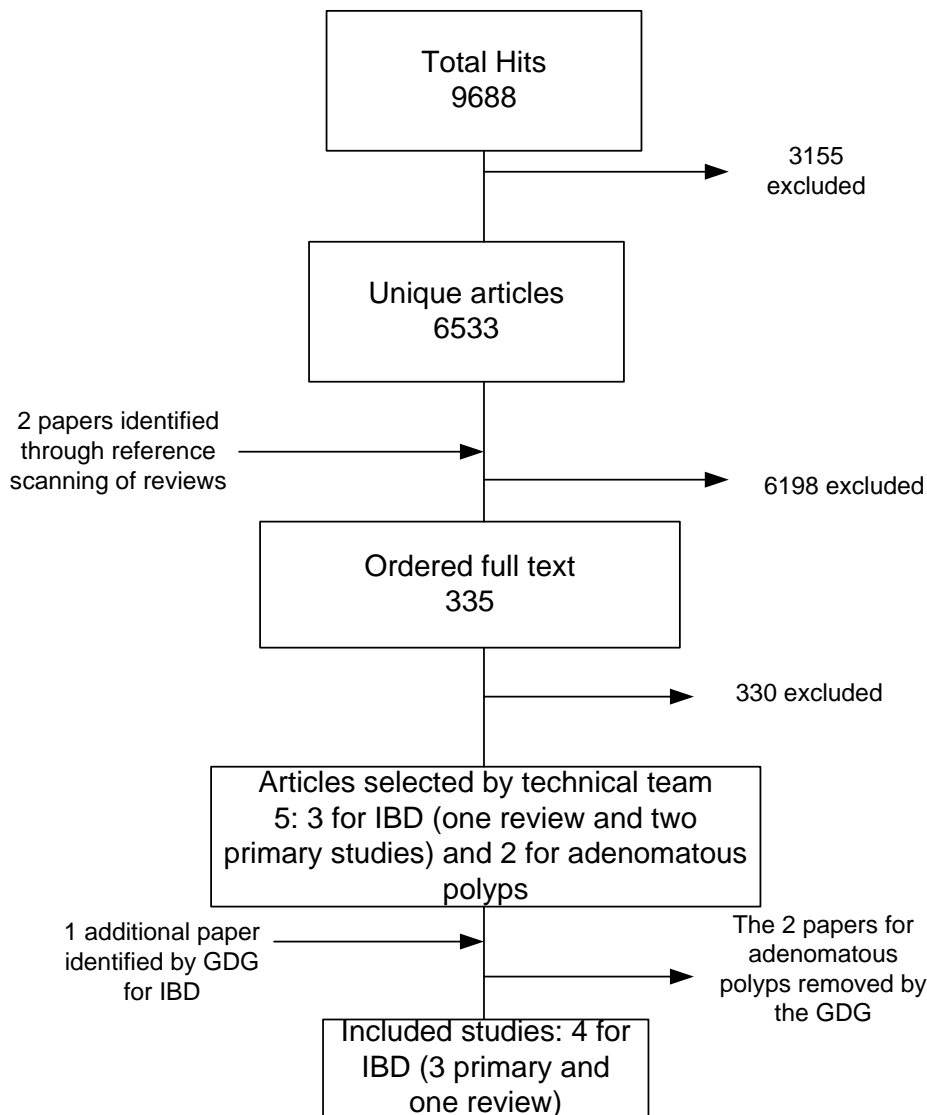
Total Hits
9688

3155 excluded

Unique articles
6533

2 papers identified through reference scanning of reviews

6198 excluded

Ordered full text
335

330 excluded

Articles selected by technical team
5: 3 for IBD (one review and two primary studies) and 2 for adenomatous polyps

1 additional paper identified by GDG for IBD

The 2 papers for adenomatous polyps removed by the GDG

Included studies: 4 for IBD (3 primary and one review)